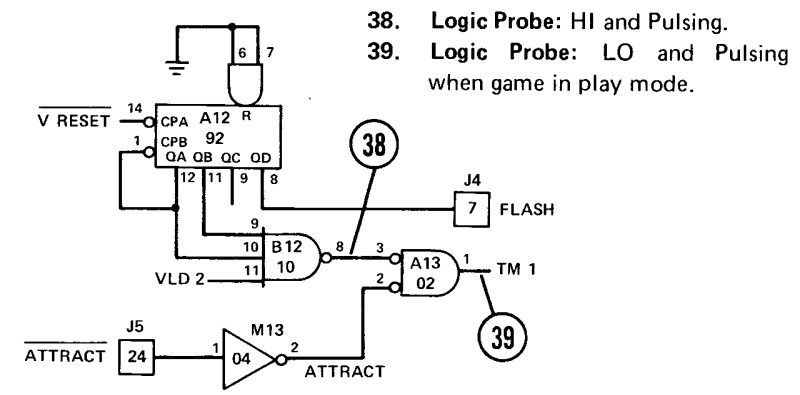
38. **Logic Probe:** HI and Pulsing.
39. **Logic Probe:** LO and Pulsing when game in play mode.

6 7
R
$\overline{\text{V RESET}}$ 14 CPA A12
1 CPB 92
QA QB QC QD
12 11 9 8
38
J4
7 FLASH
9
10 B12
11 10
8
VLD 2
3
2 A13
02
1 TM 1
39
J5
$\overline{\text{ATTRACT}}$ 24
1 M13
04
2
ATTRACT